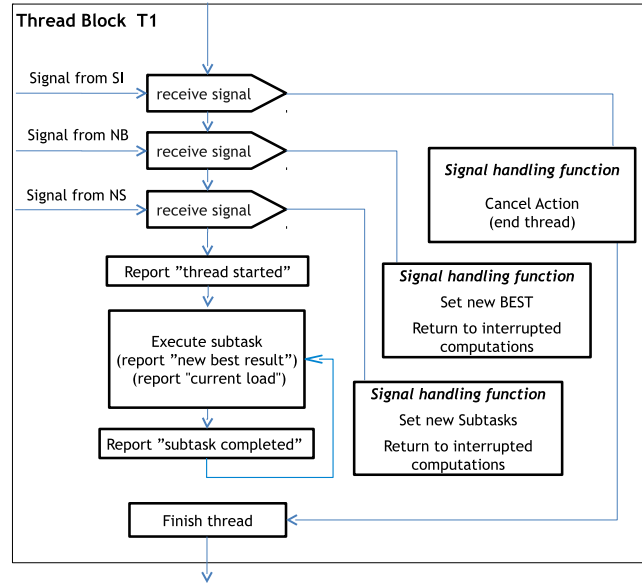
Thread Block T1

Signal from SI

receive signal

Signal from NB

receive signal

Signal from NS

receive signal

Signal handling function

Cancel Action
(end thread)

Report ”thread started”

Signal handling function

Set new BEST

Return to interrupted computations

Execute subtask
(report ”new best result”)
(report "current load")

Signal handling function

Set new Subtasks

Return to interrupted computations

Report ”subtask completed”

Finish thread